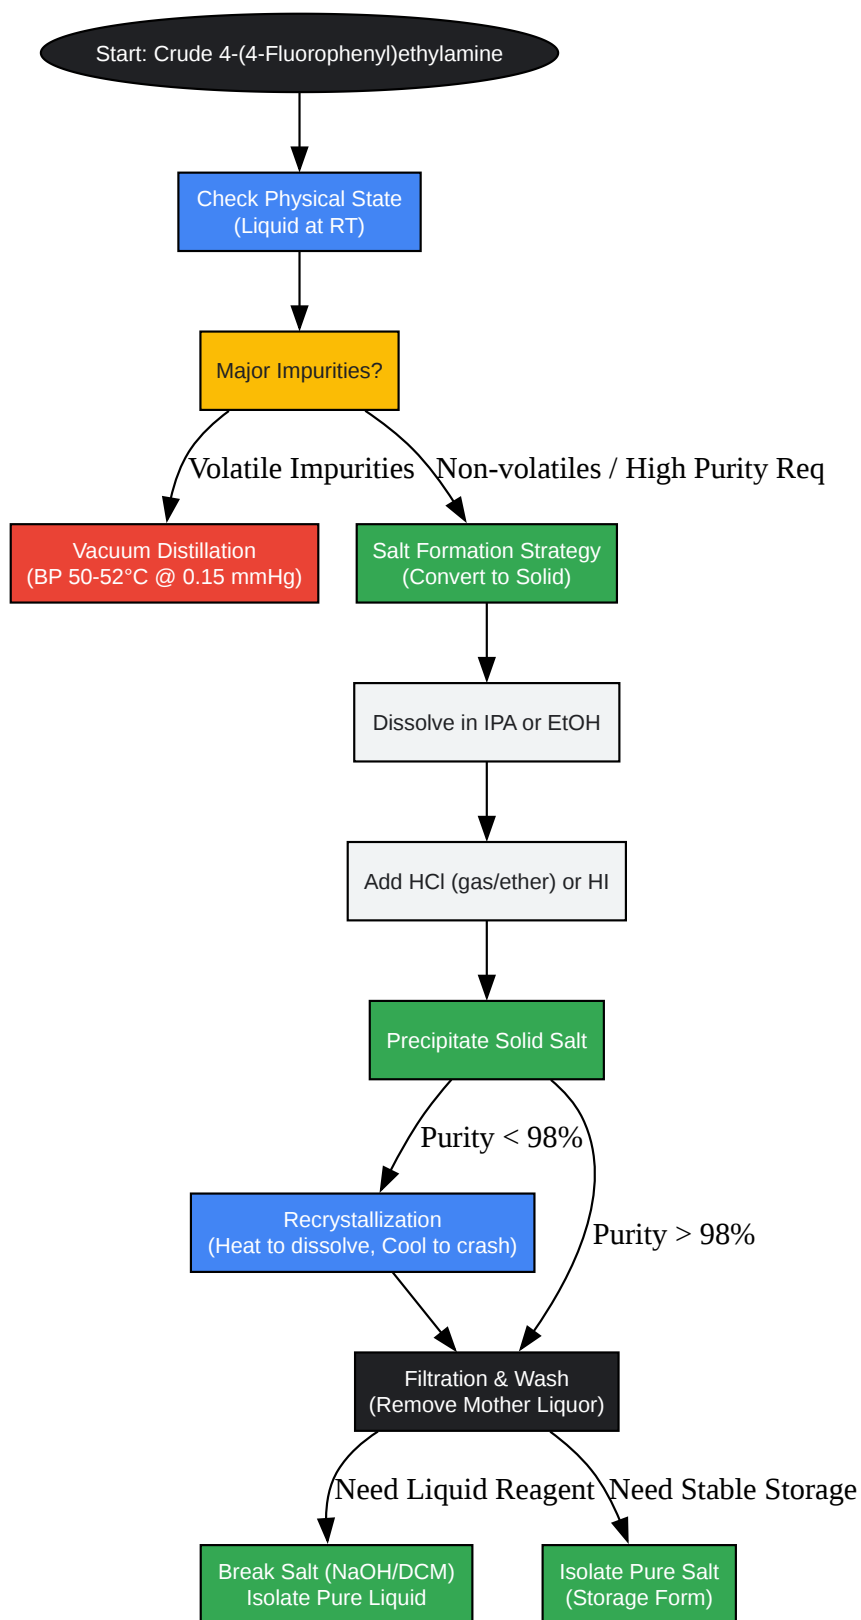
Start: Crude 4-(4-Fluorophenyl)ethylamine

Check Physical State
(Liquid at RT)

Major Impurities?

Volatile Impurities

Non-volatiles / High Purity Req

Vacuum Distillation
(BP 50-52°C @ 0.15 mmHg)

Salt Formation Strategy
(Convert to Solid)

Dissolve in IPA or EtOH

Add HCl (gas/ether) or HI

Precipitate Solid Salt

Purity < 98%

Purity > 98%

Recrystallization
(Heat to dissolve, Cool to crash)

Filtration & Wash
(Remove Mother Liquor)

Need Liquid Reagent

Need Stable Storage

Break Salt (NaOH/DCM)
Isolate Pure Liquid

Isolate Pure Salt
(Storage Form)